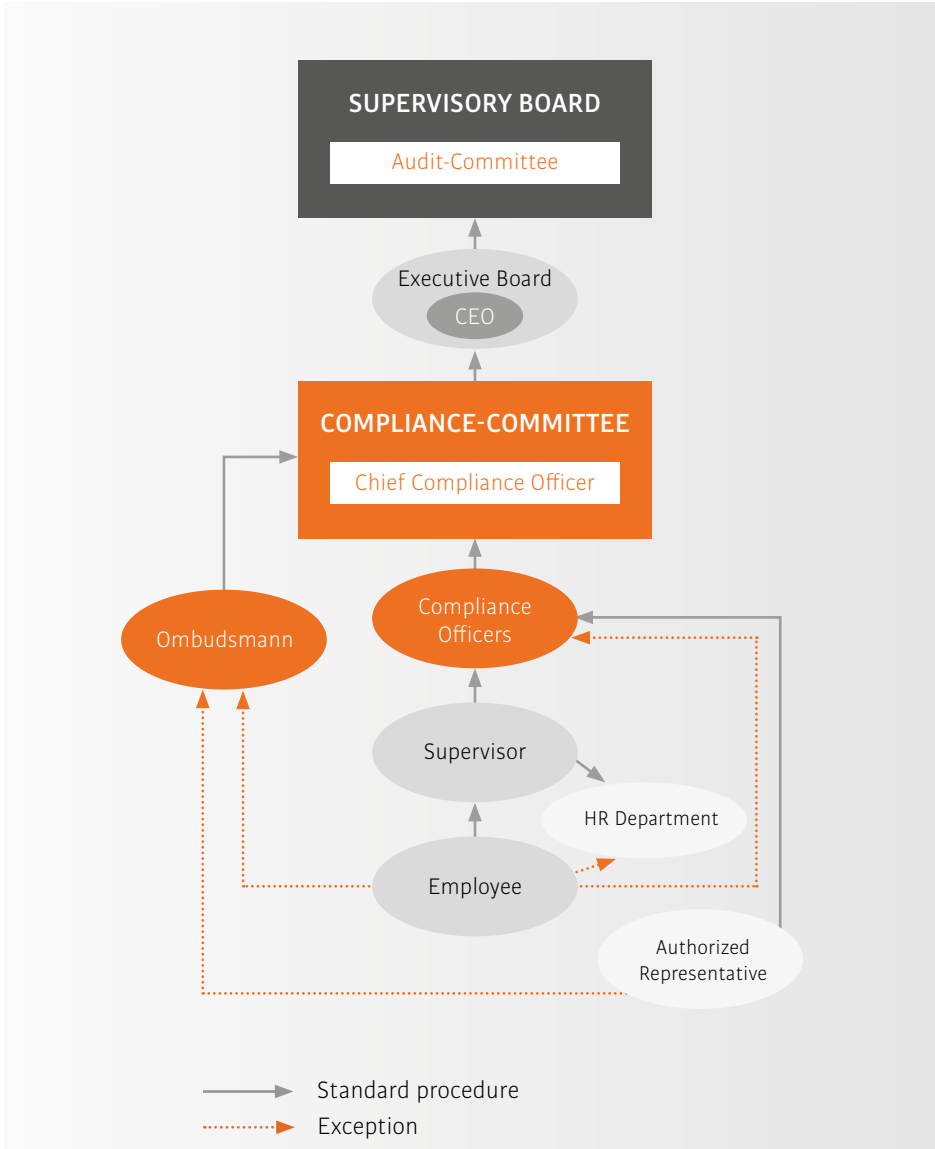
SUPERVISORY BOARD

Audit-Committee

Executive Board

CEO

COMPLIANCE-COMMITTEE

Chief Compliance Officer

Ombudsmann

Compliance Officers

Supervisor

HR Department

Employee

Authorized Representative

Standard procedure

Exception